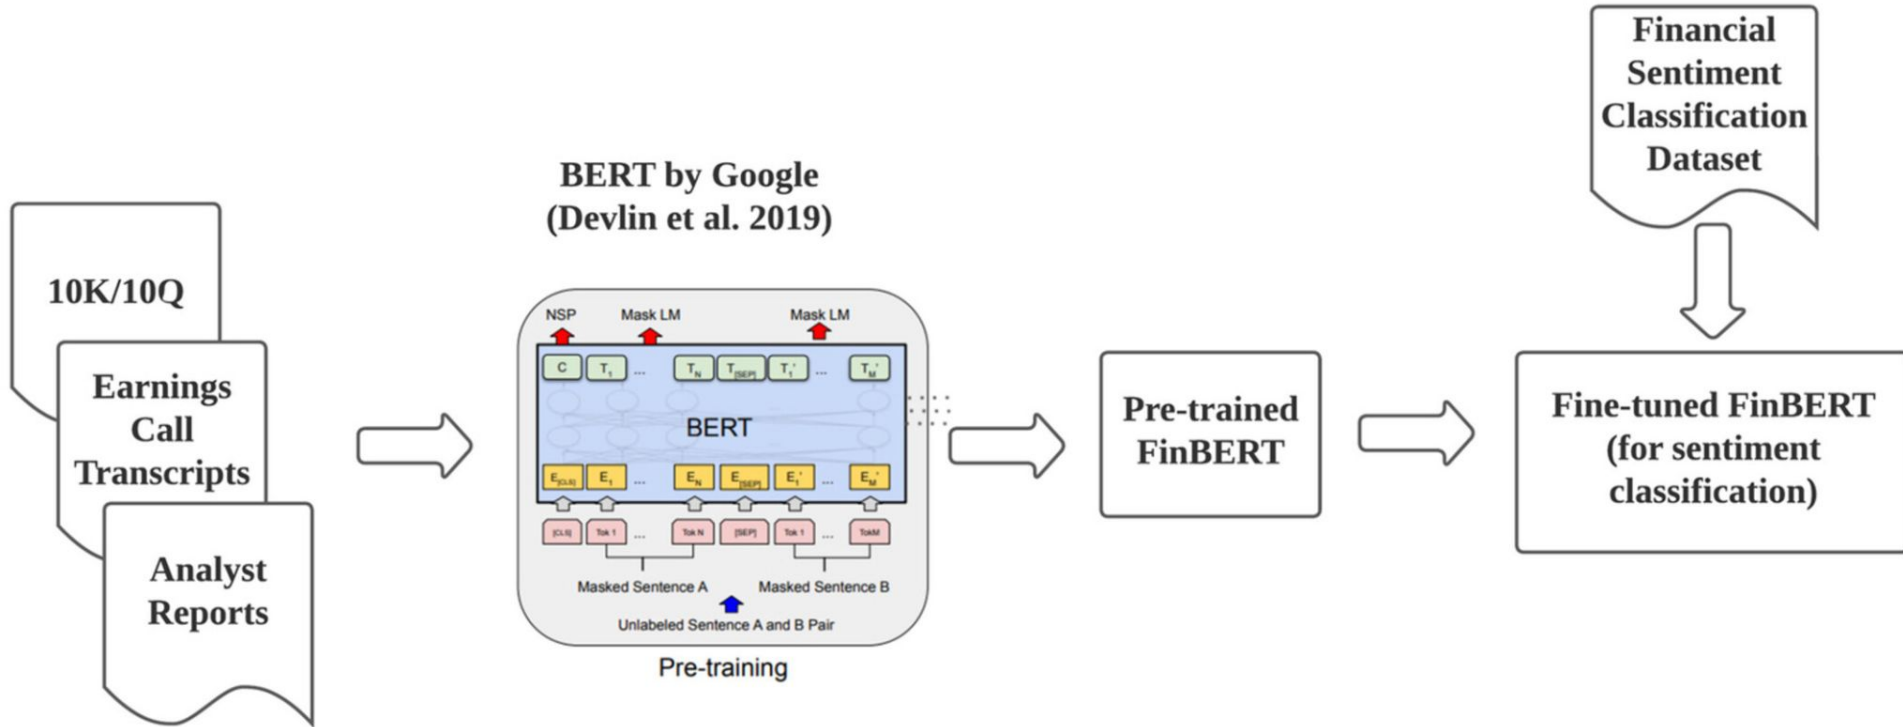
10K/10Q

Earnings Call Transcripts

Analyst Reports

BERT by Google (Devlin et al. 2019)

NSP

Mask LM

Mask LM

C $T_1$ ... $T_N$ $T_{[SEP]}$ $T_1'$ ... $T_M'$

BERT

$E_{[CLS]}$ $E_1$ ... $E_N$ $E_{[SEP]}$ $E_1'$ ... $E_M'$

[CLS] Tok 1 ... Tok N [SEP] Tok 1 ... TokM

Masked Sentence A

Masked Sentence B

Unlabeled Sentence A and B Pair

Pre-training

Pre-trained FinBERT

Financial Sentiment Classification Dataset

Fine-tuned FinBERT (for sentiment classification)